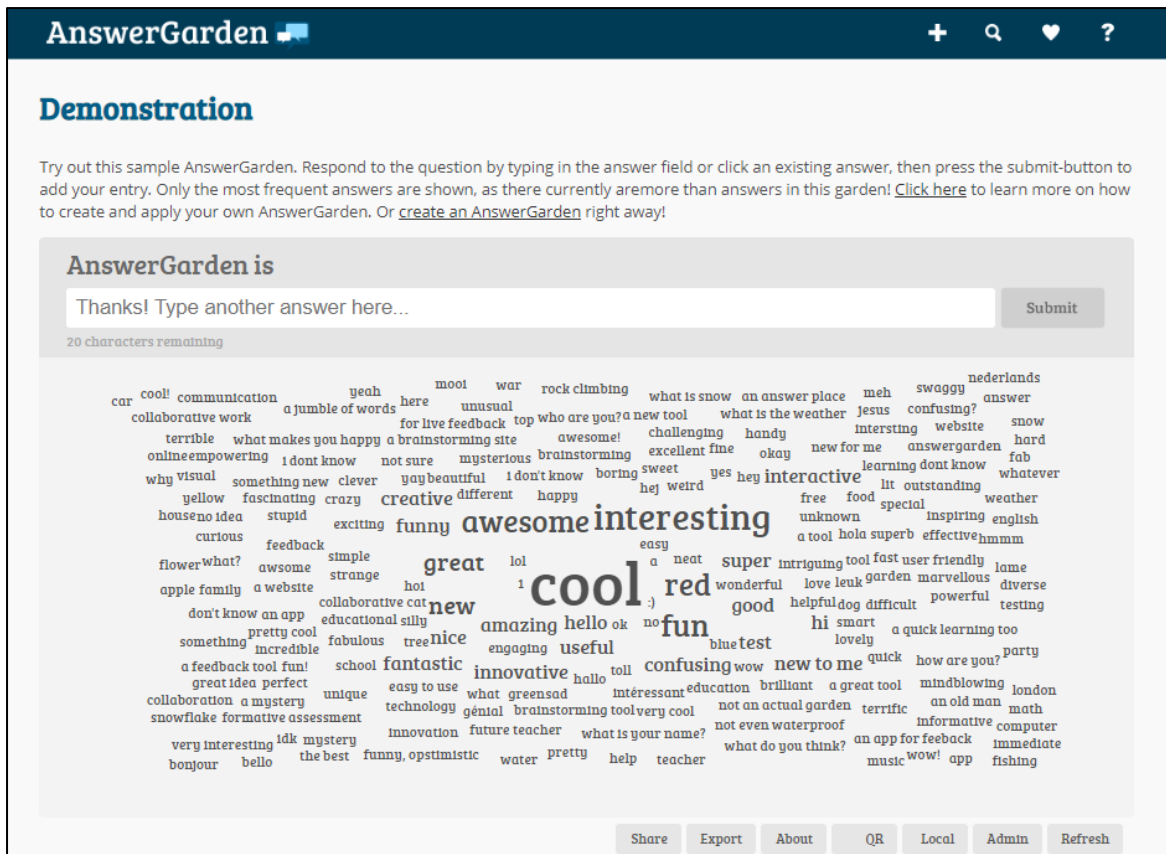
AnswerGarden

Demonstration

Try out this sample AnswerGarden. Respond to the question by typing in the answer field or click an existing answer, then press the submit-button to add your entry. Only the most frequent answers are shown, as there currently aremore than answers in this garden! Click here to learn more on how to create and apply your own AnswerGarden. Or create an AnswerGarden right away!

AnswerGarden is

Thanks! Type another answer here...

Submit

20 characters remaining

car cool! communication yeah mooi war rock climbing what is snow an answer place meh swaggy nederlands answer collaborative work a jumble of words here unusual for live feedback top who are you? a new tool what is the weather jesus confusing? snow terrible what makes you happy a brainstorming site awesome! challenging handy intersting website hard online empowering i dont know not sure mysterious brainstorming excellent fine new for me okay answergarden fab why visual something new clever yay beautiful i don't know boring sweet yes hey interactive learning dont know whatever yellow fascinating crazy creative different happy hej weird lit outstanding weather house no idea stupid free food special curious exciting funny awesome interesting unknown inspiring english feedback easy a tool hola superb effective hmmm flower what? simple awsome strange great lol a neat super intriguing tool fast user friendly lame apple family a website hoi 1 cool red wonderful love leuk garden marvellous diverse don't know an app collaborative cat new :) good helpful dog difficult powerful testing something pretty cool educational silly amazing hello ok no fun hi smart a quick learning too incredible fabulous tree nice engaging useful blue test lovely party a feedback tool fun! school fantastic innovative hallo toll confusing wow new to me quick how are you? great idea perfect easy to use what greensad intéressant education brilliant a great tool mindblowing london collaboration a mystery unique technology génial brainstorming tool very cool not an actual garden terrific an old man math snowflake formative assessment innovation future teacher what is your name? not even waterproof informative computer very interesting idk mystery the best funny, opstimistic water pretty help teacher what do you think? an app for feeback immediate bonjour bello music wow! app fishing

Share Export About QR Local Admin Refresh